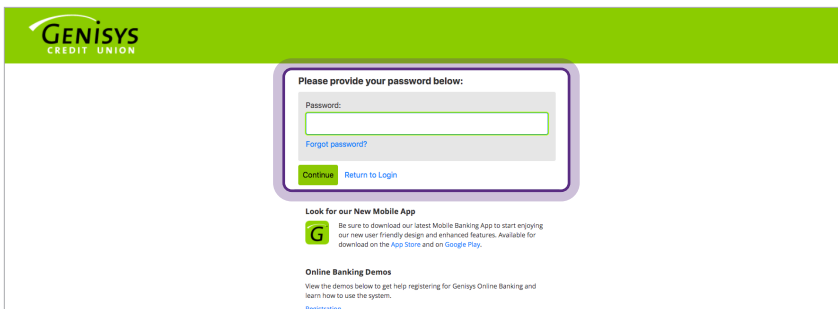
GENISYS
CREDIT UNION

Please provide your password below:

Password:

Forgot password?

Continue Return to Login

Look for our New Mobile App

G

Be sure to download our latest Mobile Banking App to start enjoying our new user friendly design and enhanced features. Available for download on the App Store and on Google Play.

Online Banking Demos

View the demos below to get help registering for Genisys Online Banking and learn how to use the system.

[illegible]